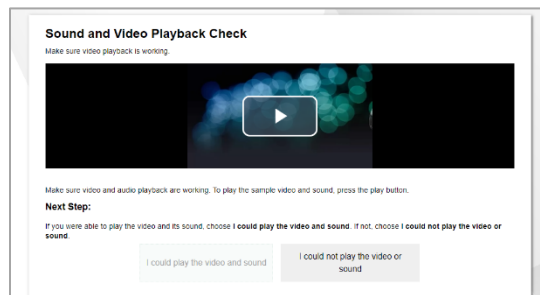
Sound and Video Playback Check

Make sure video playback is working.

Make sure video and audio playback are working. To play the sample video and sound, press the play button.

Next Step:

If you were able to play the video and its sound, choose **I could play the video and sound**. If not, choose **I could not play the video or sound**.

I could play the video and sound

I could not play the video or sound